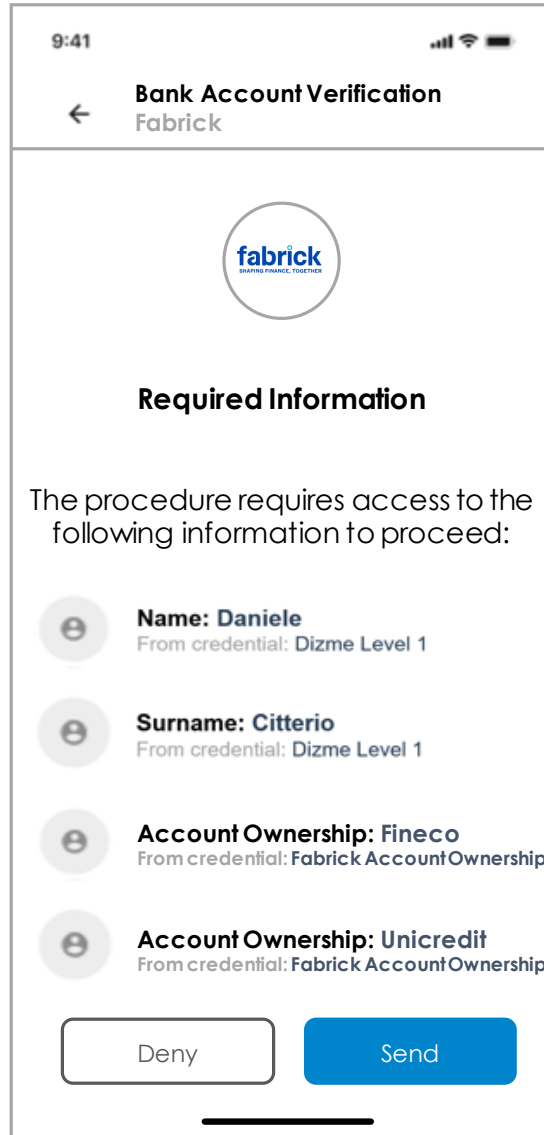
9:41

Bank Account Verification
Fabrick

fabrick
SHAPING FINANCE, TOGETHER

Required Information

The procedure requires access to the following information to proceed:

Name: Daniele
From credential: Dizme Level 1

Surname: Citterio
From credential: Dizme Level 1

Account Ownership: Fineco
From credential: Fabrick Account Ownership

Account Ownership: Unicredit
From credential: Fabrick Account Ownership

Deny

Send